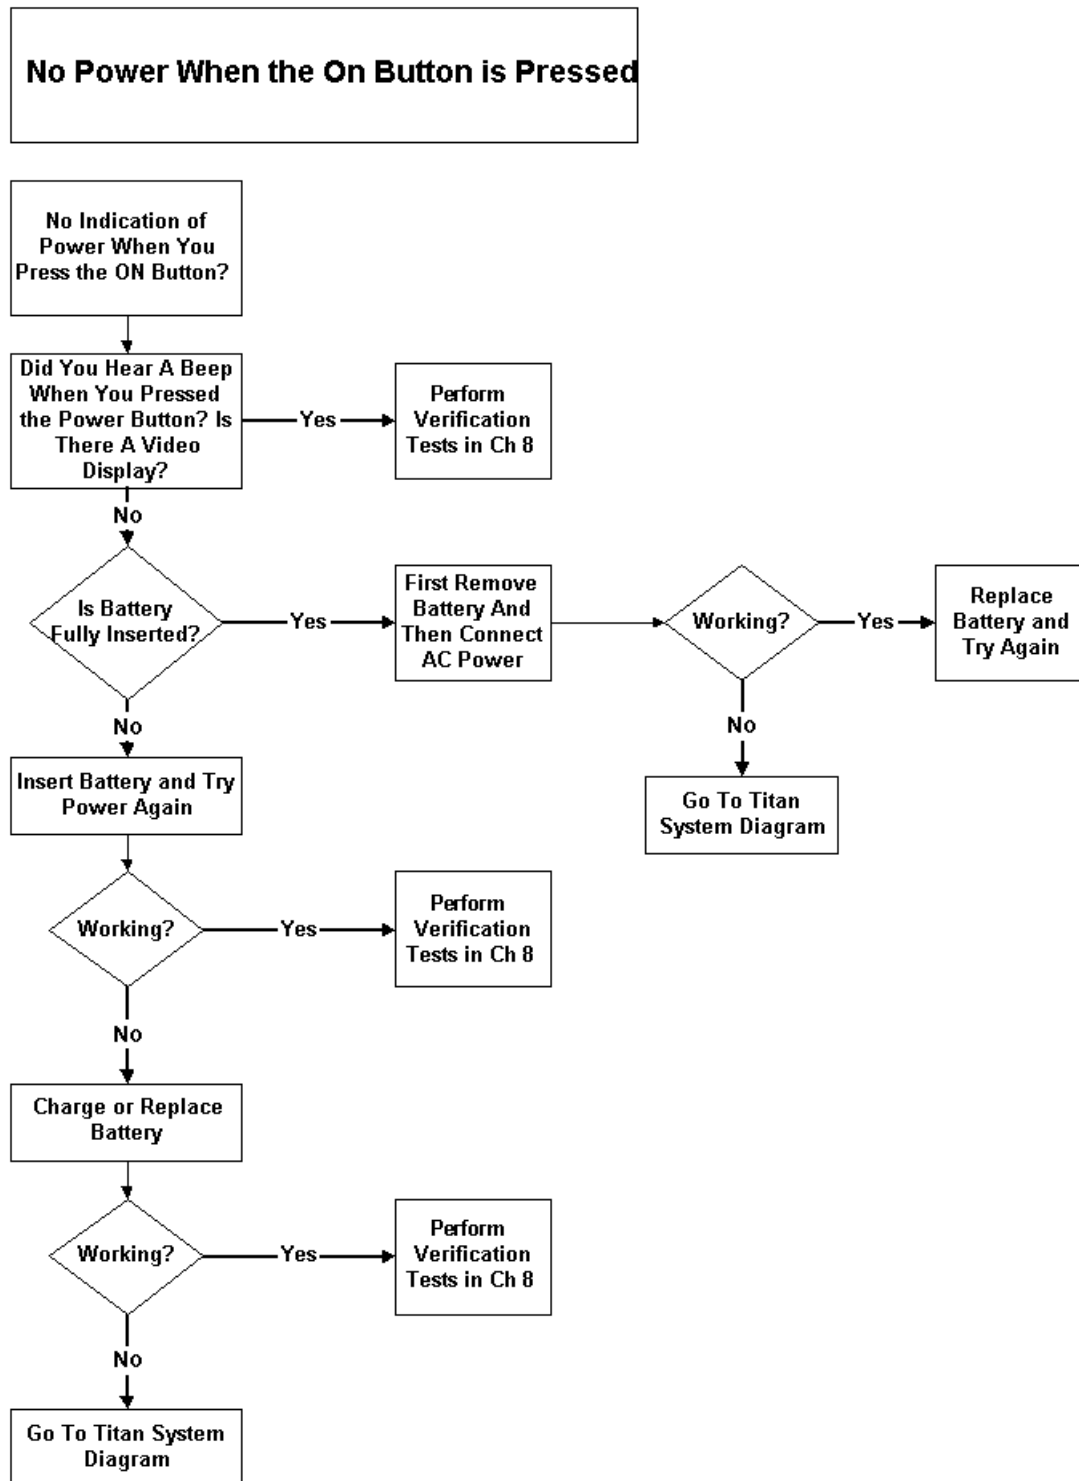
No Power When the On Button is Pressed

No Indication of Power When You Press the ON Button?

Did You Hear A Beep When You Pressed the Power Button? Is There A Video Display?

Yes

Perform Verification Tests in Ch 8

No

Is Battery Fully Inserted?

Yes

First Remove Battery And Then Connect AC Power

Working?

Yes

Replace Battery and Try Again

No

Go To Titan System Diagram

No

Insert Battery and Try Power Again

Working?

Yes

Perform Verification Tests in Ch 8

No

Charge or Replace Battery

Working?

Yes

Perform Verification Tests in Ch 8

No

Go To Titan System Diagram